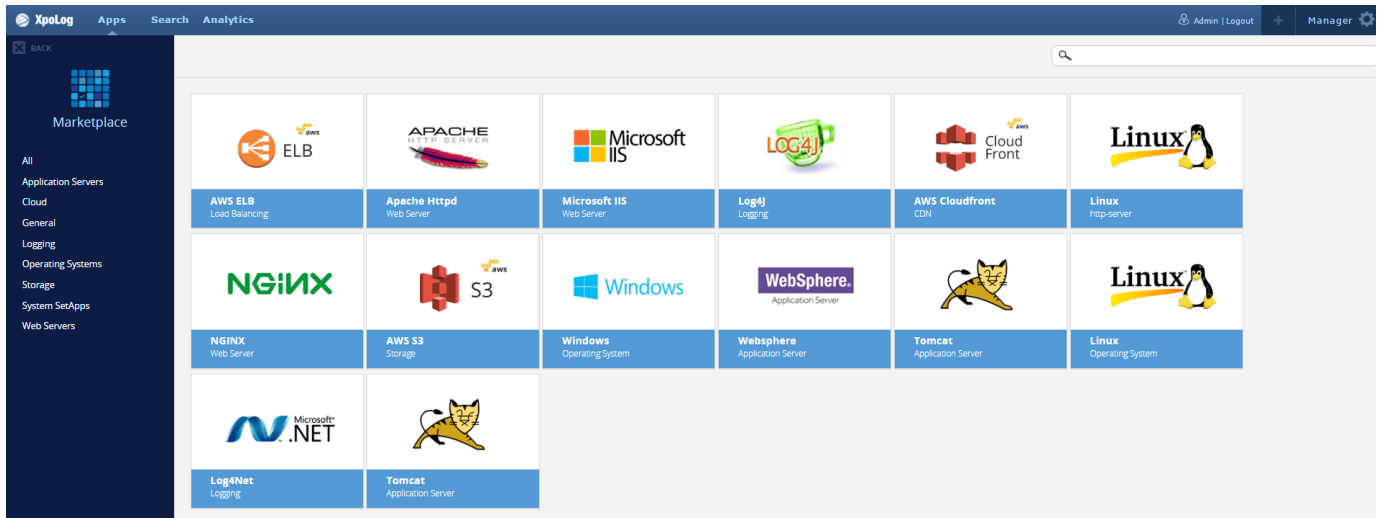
XpoLog Apps Search Analytics

Admin | Logout + Manager

BACK

Marketplace

All
Application Servers
Cloud
General
Logging
Operating Systems
Storage
System SetApps
Web Servers

aws ELB
AWS ELB
Load Balancing

APACHE HTTP SERVER
Apache Httpd
Web Server

Microsoft IIS
Microsoft IIS
Web Server

LOG4J
Log4J
Logging

aws Cloud Front
AWS Cloudfront
CDN

Linux
Linux
http-server

NGINX
NGINX
Web Server

aws S3
AWS S3
Storage

Windows
Windows
Operating System

WebSphere. Application Server
Websphere
Application Server

Tomcat
Application Server

Linux
Linux
Operating System

Microsoft .NET
Log4Net
Logging

Tomcat
Application Server